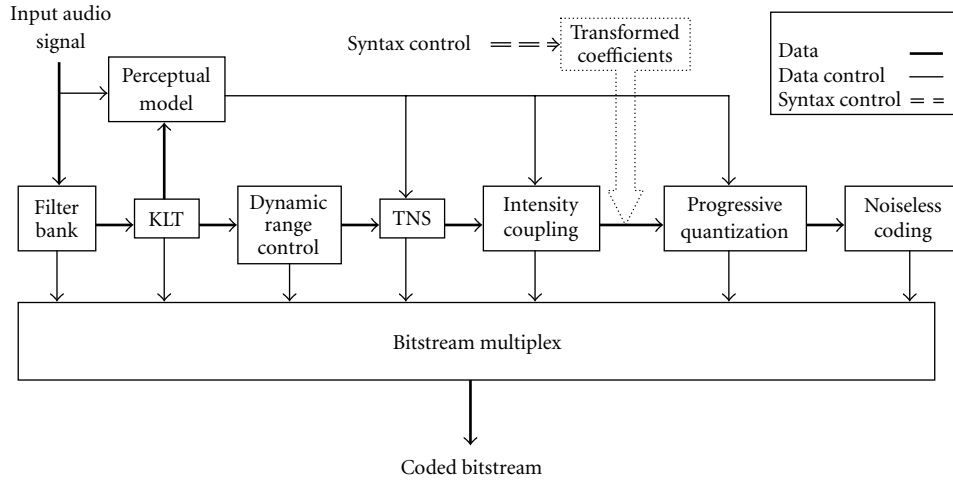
Input audio signal

Syntax control

Transformed coefficients

Data

Data control

Syntax control

Perceptual model

Filter bank

KLT

Dynamic range control

TNS

Intensity coupling

Progressive quantization

Noiseless coding

Bitstream multiplex

Coded bitstream